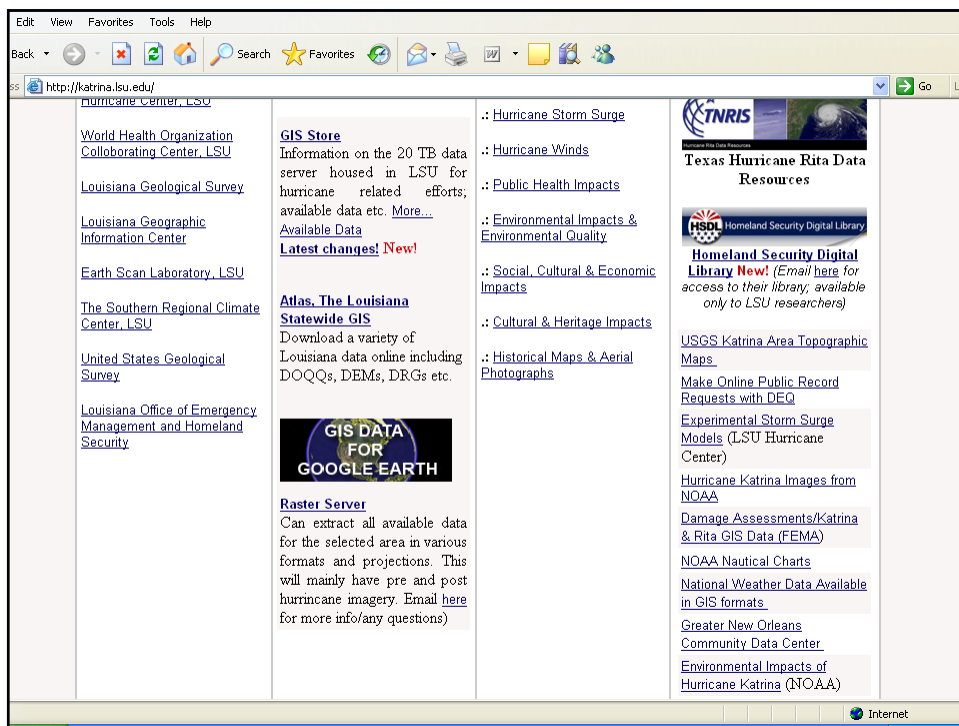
Edit View Favorites Tools Help

Back Search Favorites

ss http://katrina.lsu.edu/ Go

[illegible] Center, LSU

World Health Organization Colloborating Center, LSU

Louisiana Geological Survey

Louisiana Geographic Information Center

Earth Scan Laboratory, LSU

The Southern Regional Climate Center, LSU

United States Geological Survey

Louisiana Office of Emergency Management and Homeland Security

GIS Store
Information on the 20 TB data server housed in LSU for hurricane related efforts; available data etc. More...
Available Data
Latest changes! New!

Atlas, The Louisiana Statewide GIS
Download a variety of Louisiana data online including DOQQs, DEMs, DRGs etc.

GIS DATA FOR GOOGLE EARTH

Raster Server
Can extract all available data for the selected area in various formats and projections. This will mainly have pre and post hurrincane imagery. Email here for more info/any questions)

.: Hurricane Storm Surge

.: Hurricane Winds

.: Public Health Impacts

.: Environmental Impacts & Environmental Quality

.: Social, Cultural & Economic Impacts

.: Cultural & Heritage Impacts

.: Historical Maps & Aerial Photographs

TNRIS
Texas Hurricane Rita Data Resources

HSDL Homeland Security Digital Library

Homeland Security Digital Library New! (Email here for access to their library; available only to LSU researchers)

USGS Katrina Area Topographic Maps

Make Online Public Record Requests with DEQ

Experimental Storm Surge Models (LSU Hurricane Center)

Hurricane Katrina Images from NOAA

Damage Assessments/Katrina & Rita GIS Data (FEMA)

NOAA Nautical Charts

National Weather Data Available in GIS formats

Greater New Orleans Community Data Center

Environmental Impacts of Hurricane Katrina (NOAA)

Internet